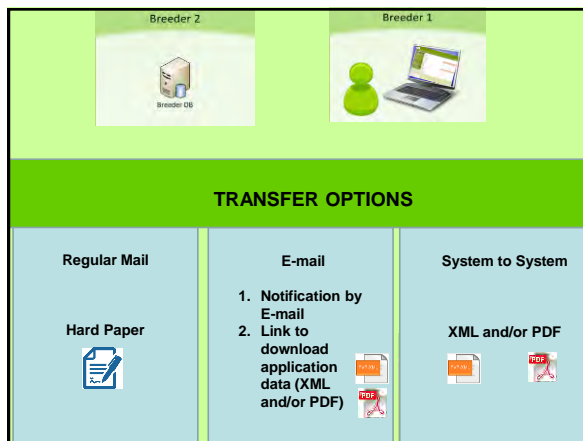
Breeder 2

Breeder DB

Breeder 1

TRANSFER OPTIONS

Regular Mail

Hard Paper

E-mail

1. Notification by E-mail
2. Link to download application data (XML and/or PDF)

PDF

System to System

XML and/or PDF

PDF